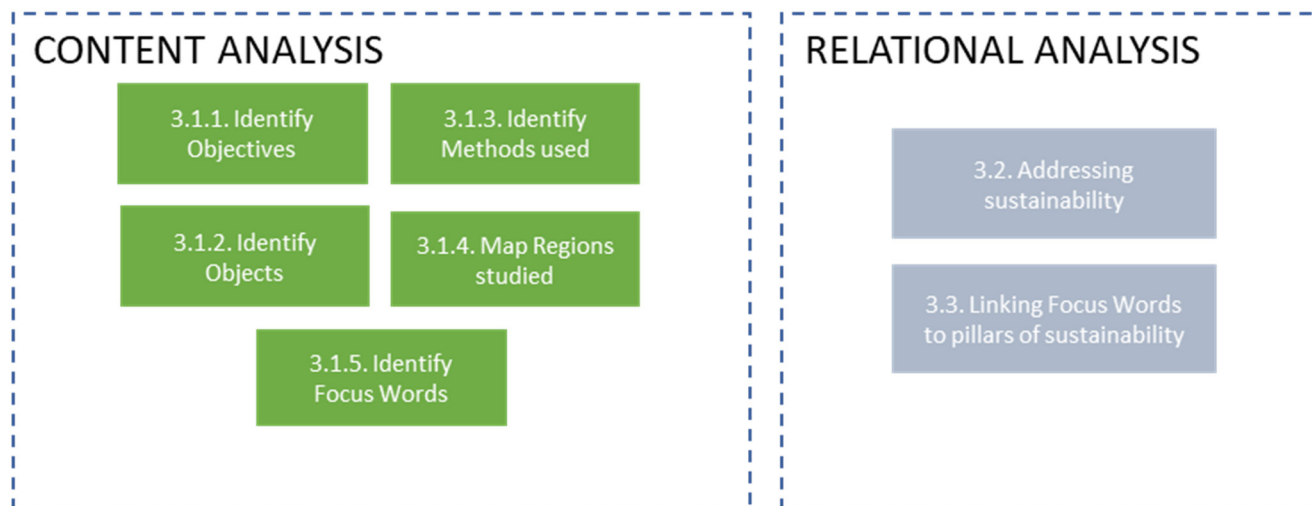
CONTENT ANALYSIS

3.1.1. Identify Objectives

3.1.3. Identify Methods used

3.1.2. Identify Objects

3.1.4. Map Regions studied

3.1.5. Identify Focus Words

RELATIONAL ANALYSIS

3.2. Addressing sustainability

3.3. Linking Focus Words to pillars of sustainability